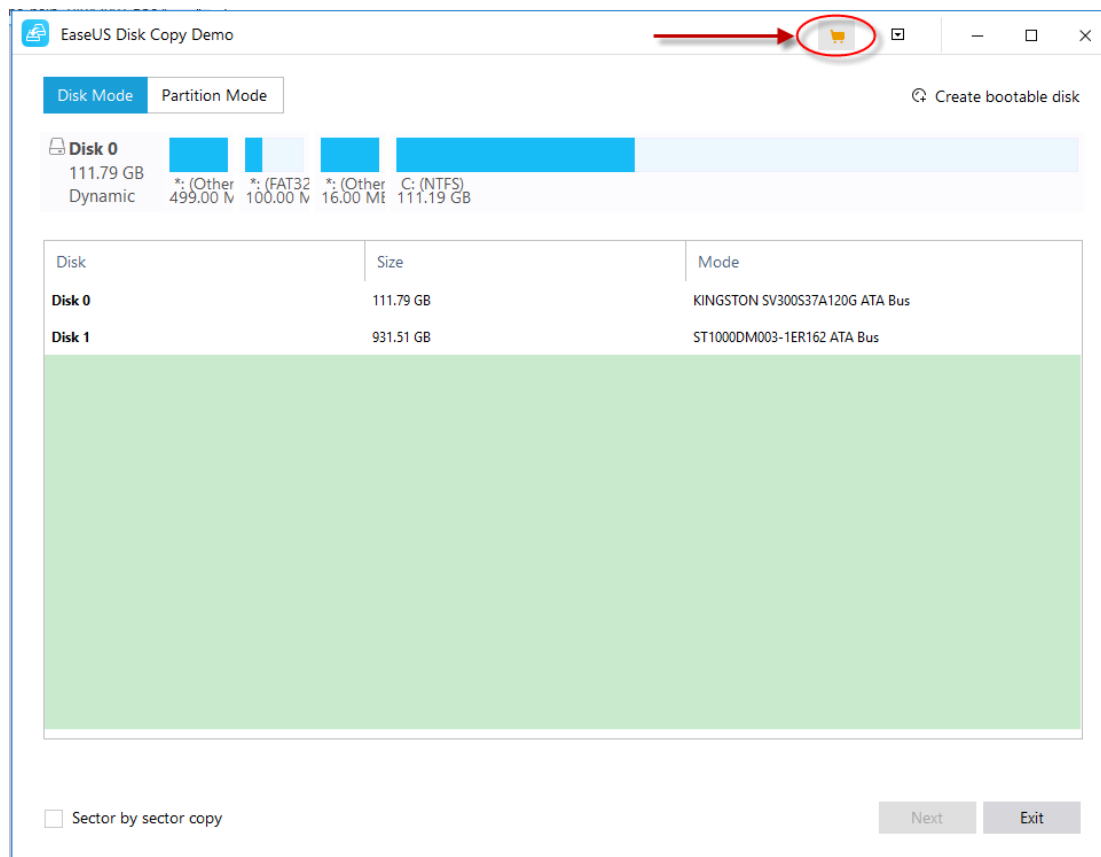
EaseUS Disk Copy Demo

Disk Mode | Partition Mode

Create bootable disk

Disk 0
111.79 GB
Dynamic

*: (Other
499.00 M

*: (FAT32
100.00 M

*: (Other
16.00 MB

C: (NTFS)
111.19 GB

| Disk | Size | Mode |
|---|---|---|
| Disk 0 | 111.79 GB | KINGSTON SV300S37A120G ATA Bus |
| Disk 1 | 931.51 GB | ST1000DM003-1ER162 ATA Bus |

Sector by sector copy

Next

Exit